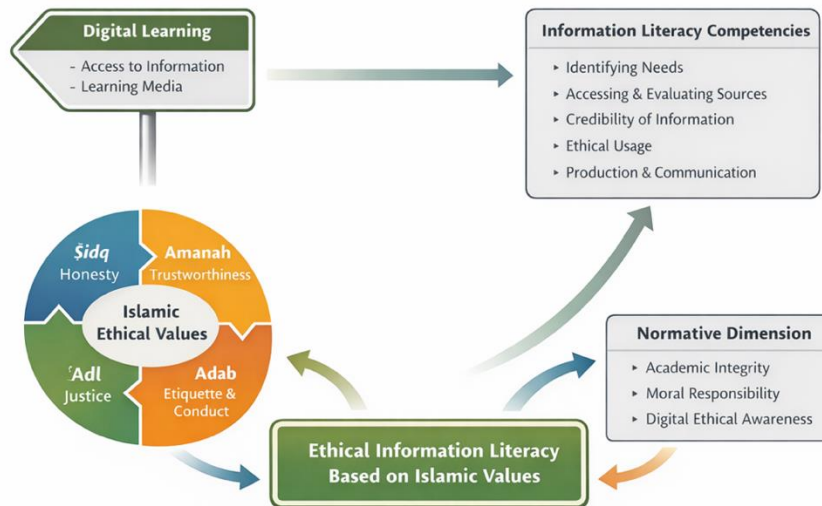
Digital Learning
- Access to Information
- Learning Media

Information Literacy Competencies
▸ Identifying Needs
▸ Accessing & Evaluating Sources
▸ Credibility of Information
▸ Ethical Usage
▸ Production & Communication

Şidq
Honesty

Amanah
Trustworthiness

Islamic Ethical Values

'Adl
Justice

Adab
Etiquette & Conduct

Normative Dimension
▸ Academic Integrity
▸ Moral Responsibility
▸ Digital Ethical Awareness

Ethical Information Literacy Based on Islamic Values